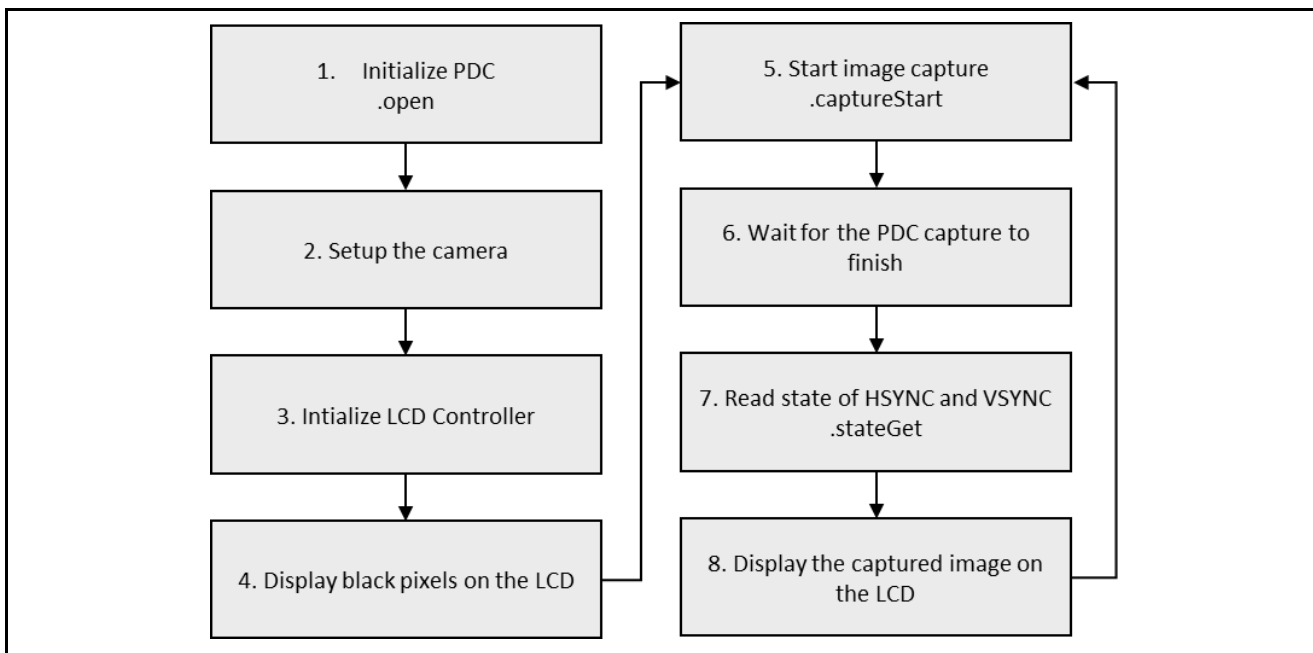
1. Initialize PDC
.open

2. Setup the camera

3. Intialize LCD Controller

4. Display black pixels on the LCD

5. Start image capture
.captureStart

6. Wait for the PDC capture to finish

7. Read state of HSYNC and VSYNC
.stateGet

8. Display the captured image on the LCD